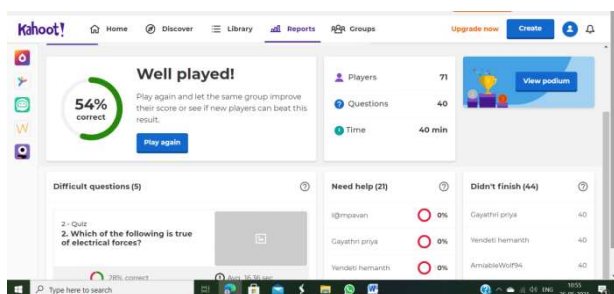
Kahoot! Home Discover Library Reports Groups Upgrade now Create

54% correct

Well played!

Play again and let the same group improve their score or see if new players can beat this result.

Play again

Players 71

Questions 40

Time 40 min

View podium

Difficult questions (5)

2 - Quiz
2. Which of the following is true of electrical forces?

38% correct

Avg. 16.36 sec

Need help (21)

l@mpavan 0%

Gayathri priya 0%

Yendeti hemanth 0%

Didn't finish (44)

Gayathri priya 40

Yendeti hemanth 40

AmiableWolf94 40

Type here to search

ENG 10:55